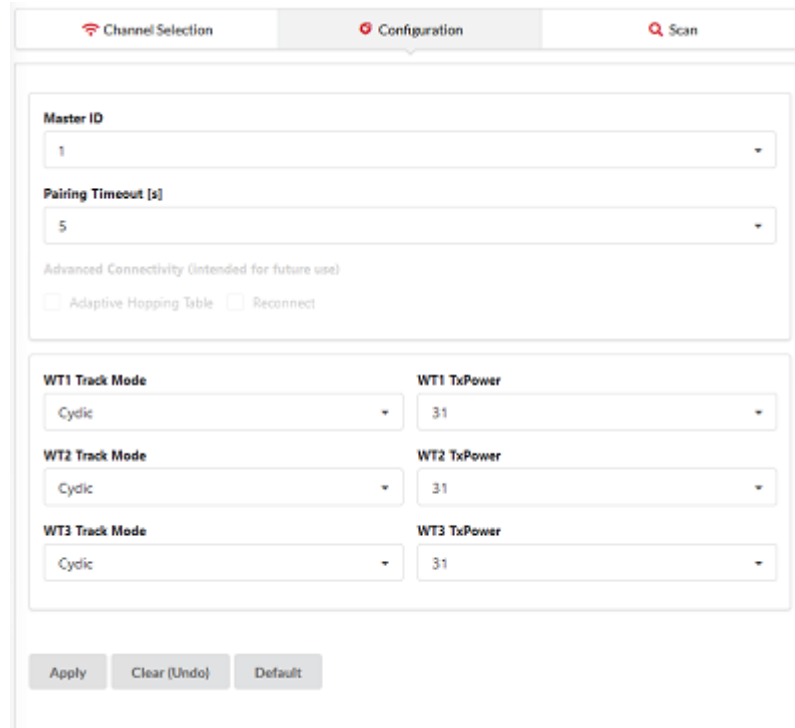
Channel Selection | Configuration | Scan

Master ID
1

Pairing Timeout [s]
5

Advanced Connectivity (intended for future use)
Adaptive Hopping Table Reconnect

WT1 Track Mode
Cyclic
WT1 TxPower
31

WT2 Track Mode
Cyclic
WT2 TxPower
31

WT3 Track Mode
Cyclic
WT3 TxPower
31

Apply Clear (Undo) Default